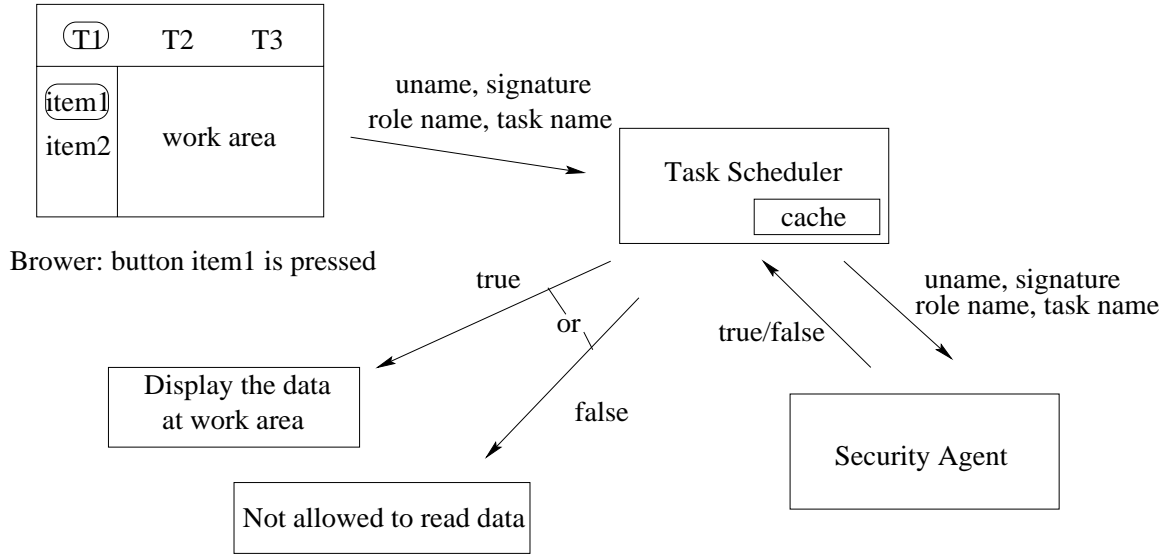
T1 T2 T3

item1
item2

work area

Brower: button item1 is pressed

uname, signature
role name, task name

Task Scheduler

cache

true

or

false

Display the data at work area

Not allowed to read data

true/false

uname, signature
role name, task name

Security Agent